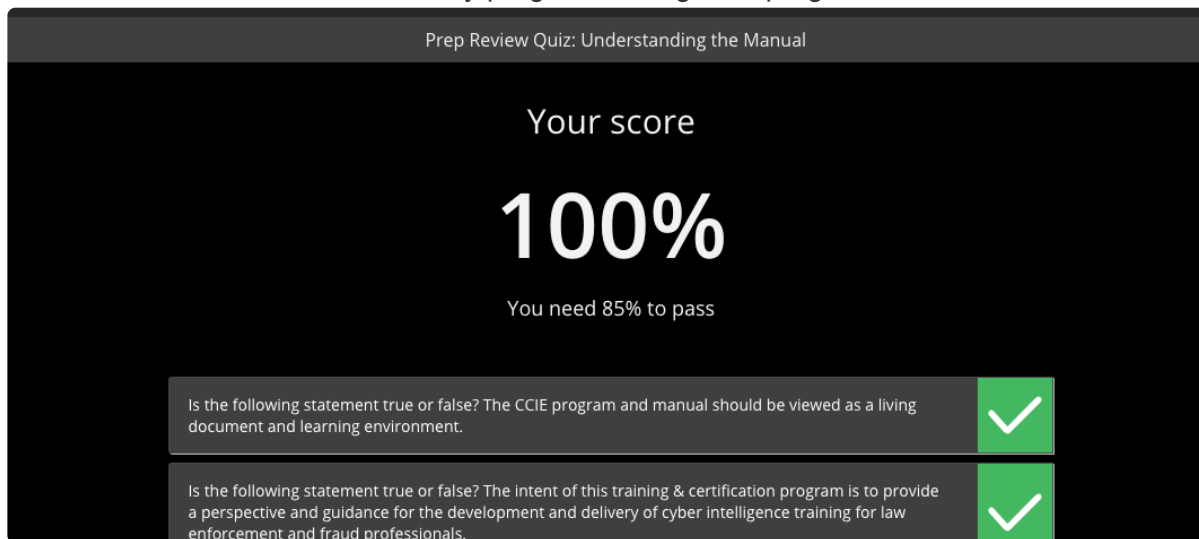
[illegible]

Prep Review Quiz: Understanding the Manual

Your score

100%

You need 85% to pass

Is the following statement true or false? The CCIE program and manual should be viewed as a living document and learning environment.

Is the following statement true or false? The intent of this training & certification program is to provide a perspective and guidance for the development and delivery of cyber intelligence training for law enforcement and fraud professionals.